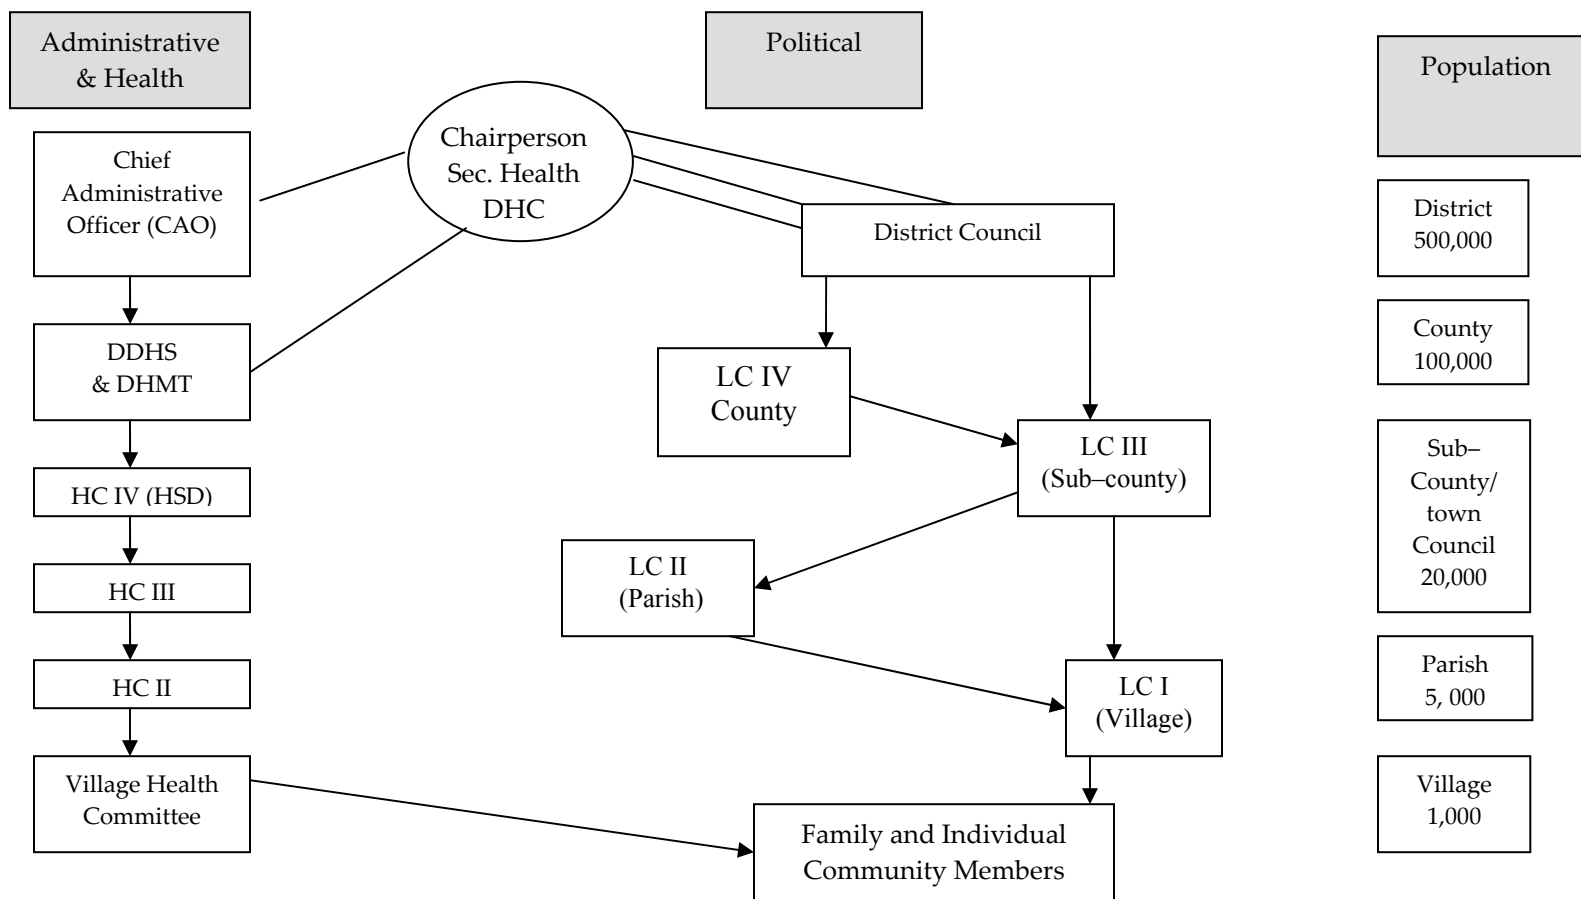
Administrative & Health

Political

Population

Chief Administrative Officer (CAO)

Chairperson Sec. Health DHC

District Council

District 500,000

DDHS & DHMT

County 100,000

LC IV County

LC III (Sub–county)

HC IV (HSD)

Sub–County/ town Council 20,000

HC III

LC II (Parish)

Parish 5, 000

HC II

LC I (Village)

Village Health Committee

Village 1,000

Family and Individual Community Members